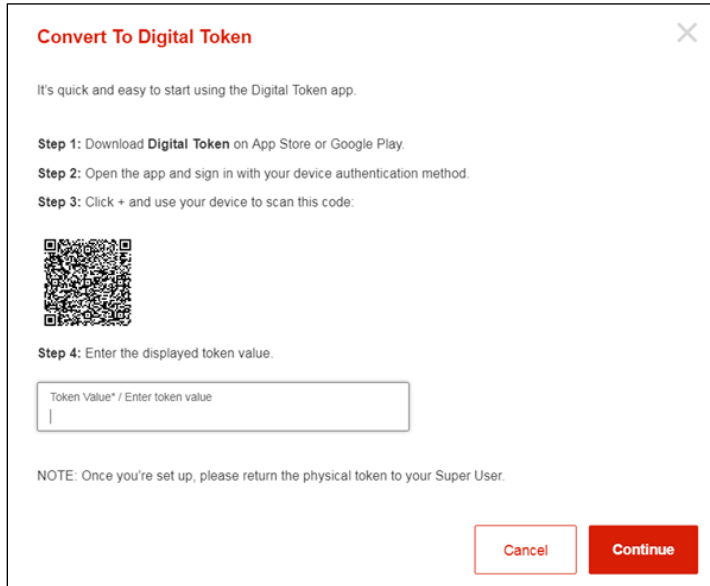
Convert To Digital Token

It's quick and easy to start using the Digital Token app.

Step 1: Download Digital Token on App Store or Google Play.

Step 2: Open the app and sign in with your device authentication method.

Step 3: Click + and use your device to scan this code:

Step 4: Enter the displayed token value.

Token Value* / Enter token value

NOTE: Once you're set up, please return the physical token to your Super User.

Cancel

Continue